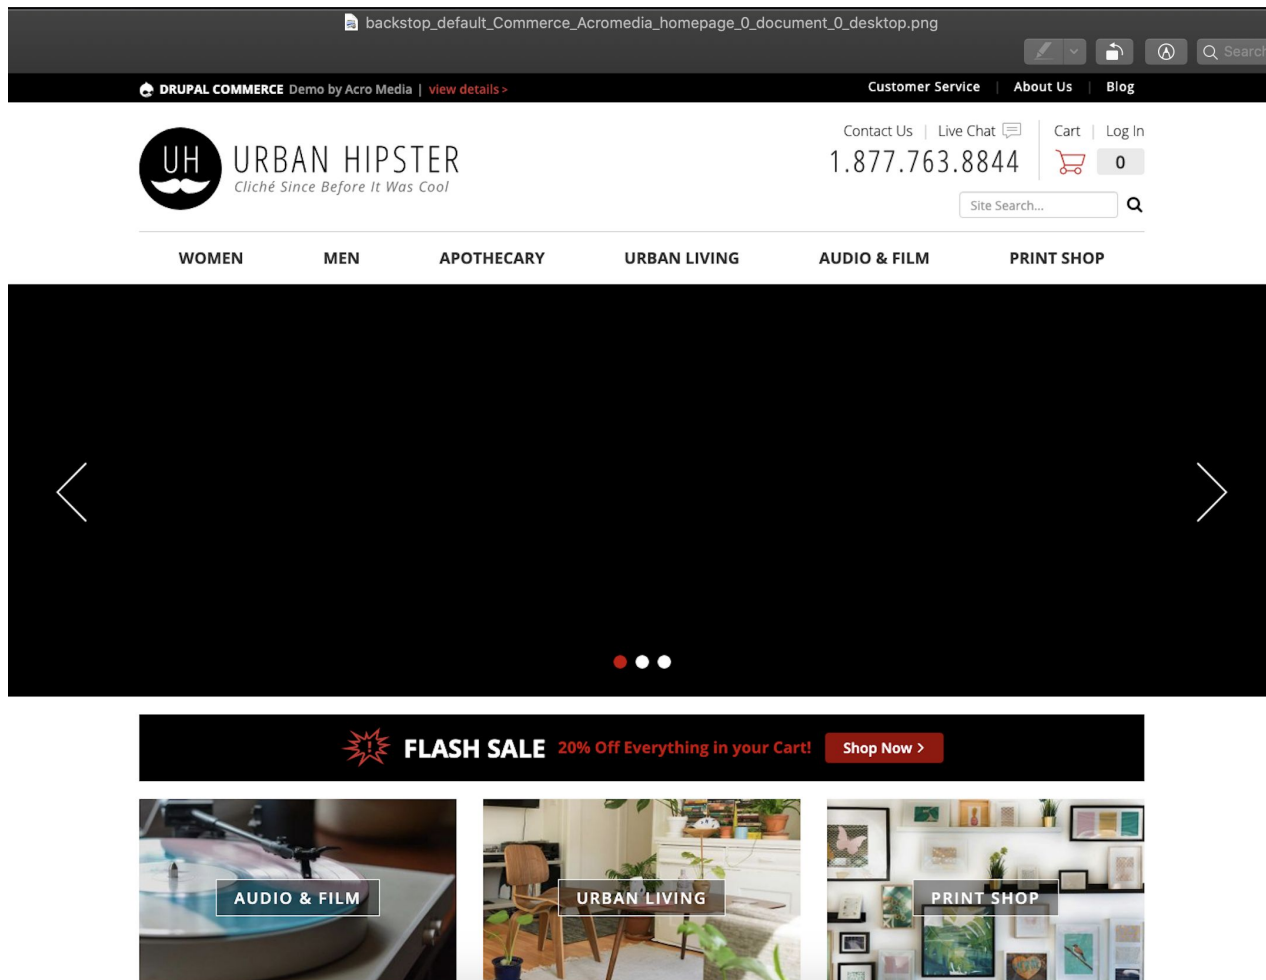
backstop_default_Commerce_Acromedia_homepage_0_document_0_desktop.png

Search

DRUPAL COMMERCE Demo by Acro Media | view details >

Customer Service | About Us | Blog

UH URBAN HIPSTER
Cliché Since Before It Was Cool

Contact Us | Live Chat
1.877.763.8844

Cart | Log In
0

Site Search...

WOMEN
MEN
APOTHECARY
URBAN LIVING
AUDIO & FILM
PRINT SHOP

FLASH SALE 20% Off Everything in your Cart! Shop Now >

AUDIO & FILM
URBAN LIVING
PRINT SHOP